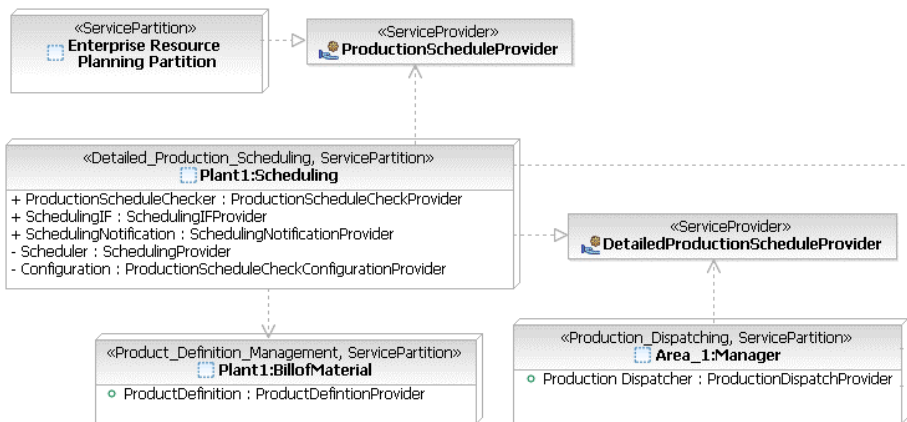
«ServicePartition»
Enterprise Resource Planning Partition

«ServiceProvider»
ProductionScheduleProvider

«Detailed_Production_Scheduling, ServicePartition»
Plant1:Scheduling

+ ProductionScheduleChecker : ProductionScheduleCheckProvider
+ SchedulingIF : SchedulingIFProvider
+ SchedulingNotification : SchedulingNotificationProvider
- Scheduler : SchedulingProvider
- Configuration : ProductionScheduleCheckConfigurationProvider

«ServiceProvider»
DetailedProductionScheduleProvider

«Product_Definition_Management, ServicePartition»
Plant1:BillofMaterial

ProductDefinition : ProductDefintionProvider

«Production_Dispatching, ServicePartition»
Area_1:Manager

Production Dispatcher : ProductionDispatchProvider